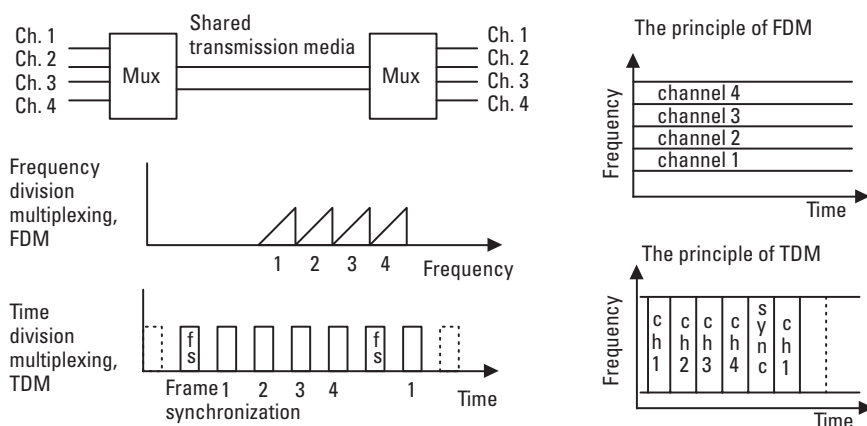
Ch. 1
Ch. 2
Ch. 3
Ch. 4

Mux

Shared transmission media

Mux

Ch. 1
Ch. 2
Ch. 3
Ch. 4

The principle of FDM

Frequency

channel 4
channel 3
channel 2
channel 1

Time

Frequency division multiplexing, FDM

1 2 3 4 Frequency

The principle of TDM

Frequency

c h 1
c h 2
c h 3
c h 4
s y n c
c h 1

Time

Time division multiplexing, TDM

f s
f s

Frame 1 2 3 4 1
synchronization

Time